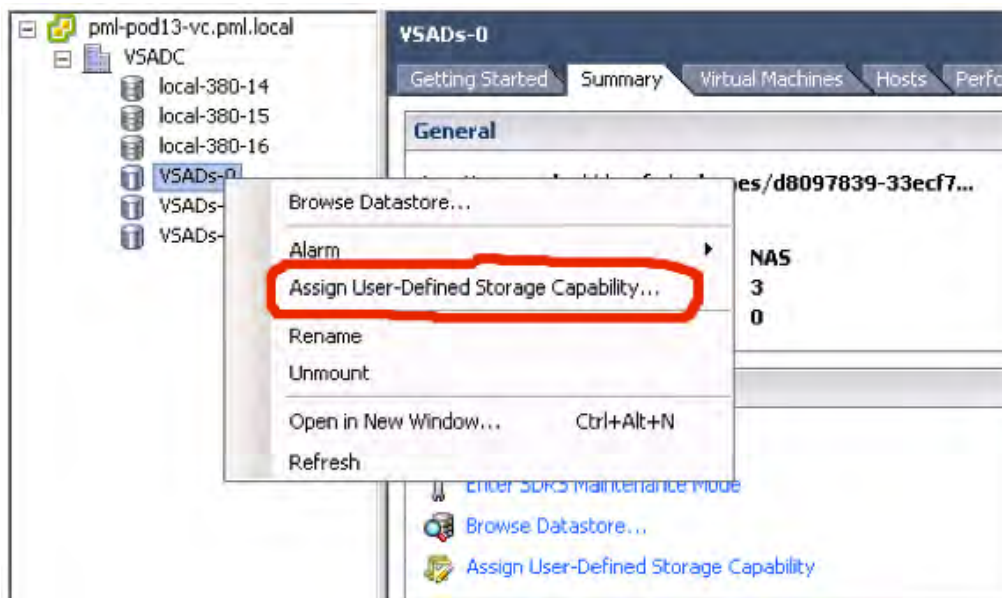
pml-pod13-vc.pml.local
VSADC
local-380-14
local-380-15
local-380-16
VSADs-0
VSADs-
VSADs-

VSADs-0
Getting Started
Summary
Virtual Machines
Hosts
Perfo

General
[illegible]es/d8097839-33ecf7...
NAS
3
0

Browse Datastore...
Alarm
Assign User-Defined Storage Capability...
Rename
Unmount
Open in New Window...
Ctrl+Alt+N
Refresh

Enter SDRS Maintenance Mode
Browse Datastore...
Assign User-Defined Storage Capability